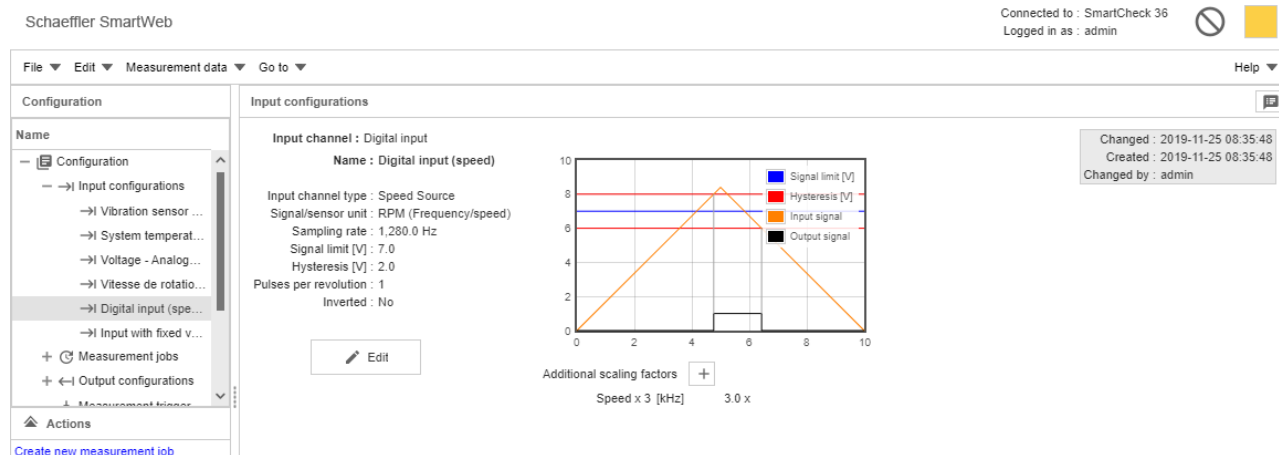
Schaeffler SmartWeb

Connected to : SmartCheck 36
Logged in as : admin

File ▼ Edit ▼ Measurement data ▼ Go to ▼

Help ▼

Configuration

Name

— Configuration
— →I Input configurations
→I Vibration sensor ...
→I System temperat...
→I Voltage - Analog...
→I Vitesse de rotatio...
→I Digital input (spe...
→I Input with fixed v...
+ Measurement jobs
+ Output configurations
+ Measurement trigger

Actions

Create new measurement job

Input configurations

Input channel : Digital input

Name : Digital input (speed)

Input channel type : Speed Source
Signal/sensor unit : RPM (Frequency/speed)
Sampling rate : 1,280.0 Hz
Signal limit [V] : 7.0
Hysteresis [V] : 2.0
Pulses per revolution : 1
Inverted : No

Edit

10
8
6
4
2
0
0 2 4 6 8 10

Signal limit [V]
Hysteresis [V]
Input signal
Output signal

Additional scaling factors +

Speed x 3 [kHz] 3.0 x

Changed : 2019-11-25 08:35:48
Created : 2019-11-25 08:35:48
Changed by : admin